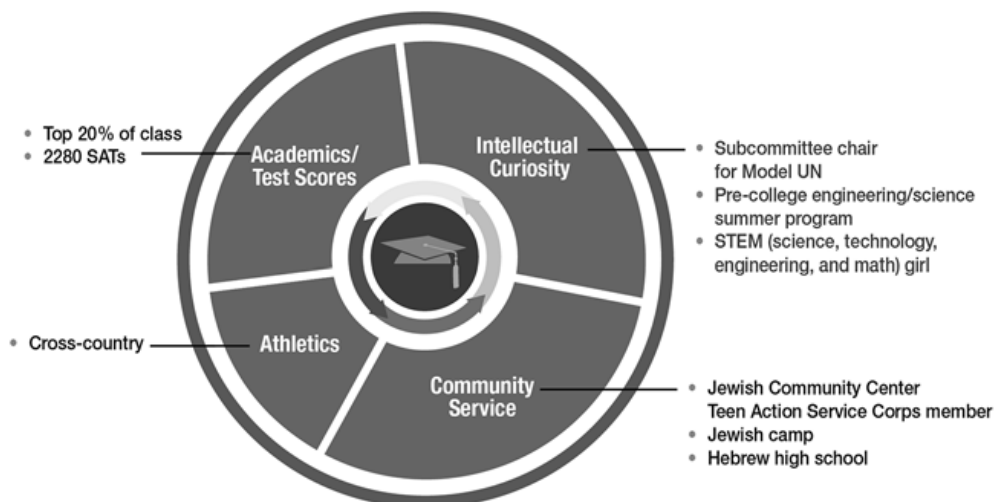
- Top 20% of class
- 2280 SATs

Academics/ Test Scores

Intellectual Curiosity

- Subcommittee chair for Model UN
- Pre-college engineering/science summer program
- STEM (science, technology, engineering, and math) girl

- Cross-country

Athletics

Community Service

- Jewish Community Center Teen Action Service Corps member
- Jewish camp
- Hebrew high school